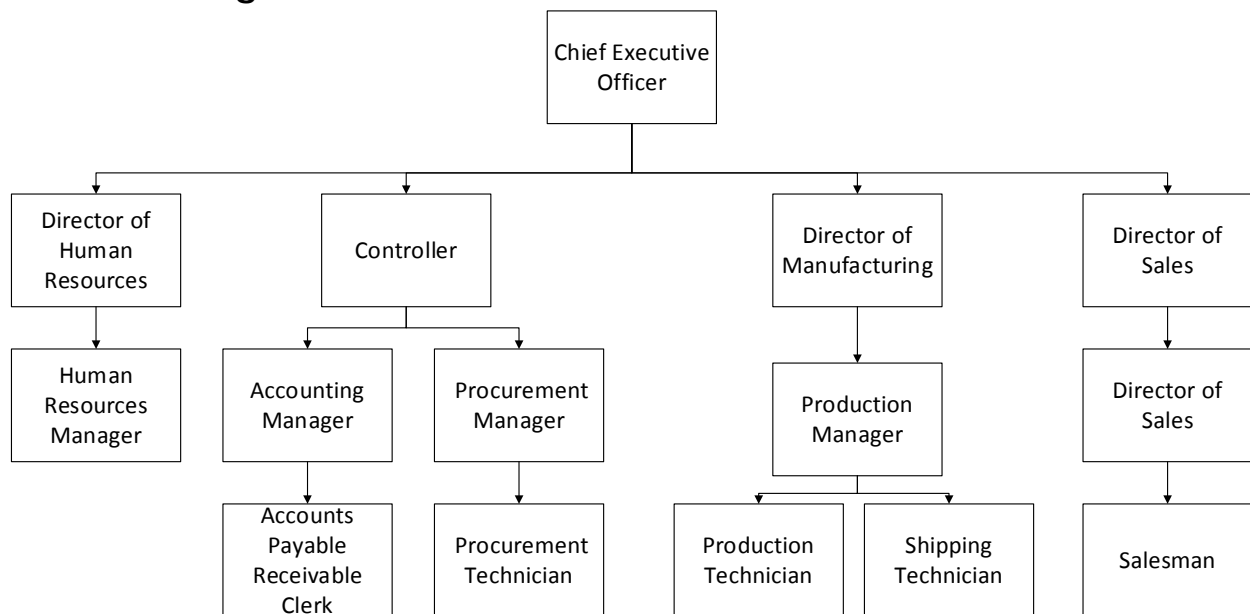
Chief Executive Officer

Director of Human Resources

Human Resources Manager

Controller

Accounting Manager

Accounts Payable Receivable Clerk

Procurement Manager

Procurement Technician

Director of Manufacturing

Production Manager

Production Technician

Shipping Technician

Director of Sales

Director of Sales

Salesman